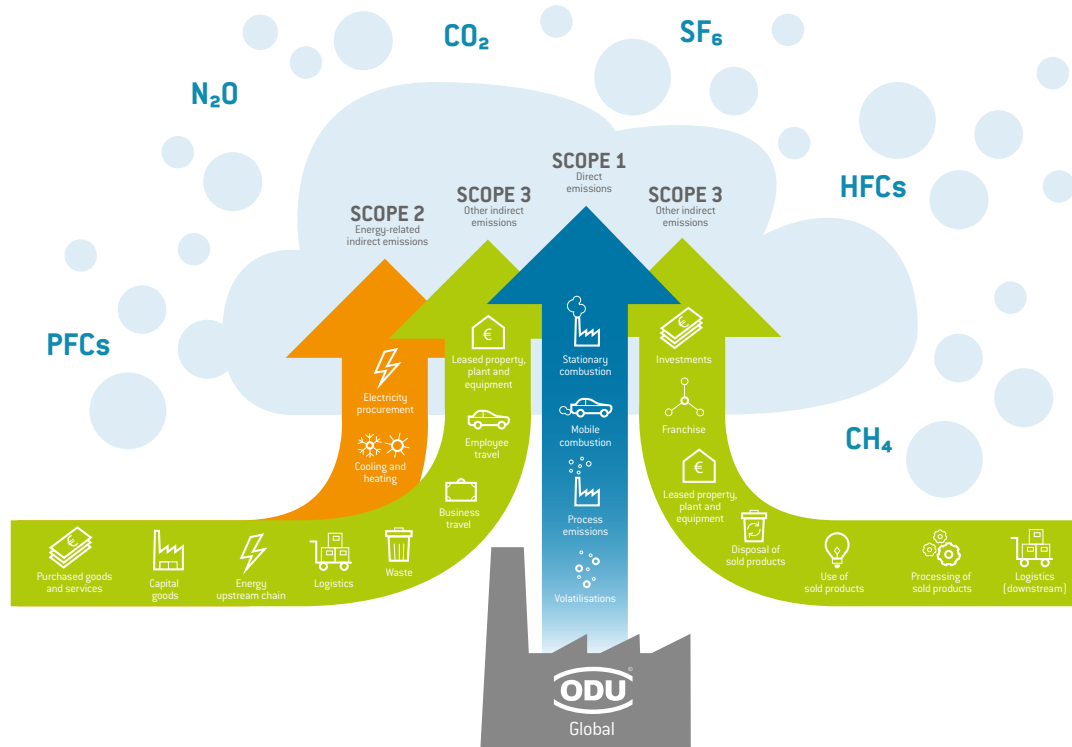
$CO_2$

$SF_6$

$N_2O$

HFCs

PFCs

$CH_4$

SCOPE 1
Direct emissions

SCOPE 2
Energy-related indirect emissions

SCOPE 3
Other indirect emissions

SCOPE 3
Other indirect emissions

Electricity procurement

Cooling and heating

Leased property, plant and equipment

Employee travel

Business travel

Stationary combustion

Mobile combustion

Process emissions

Volatilisations

Investments

Franchise

Leased property, plant and equipment

Disposal of sold products

Use of sold products

Processing of sold products

Logistics (downstream)

Purchased goods and services

Capital goods

Energy upstream chain

Logistics

Waste

ODU

Global